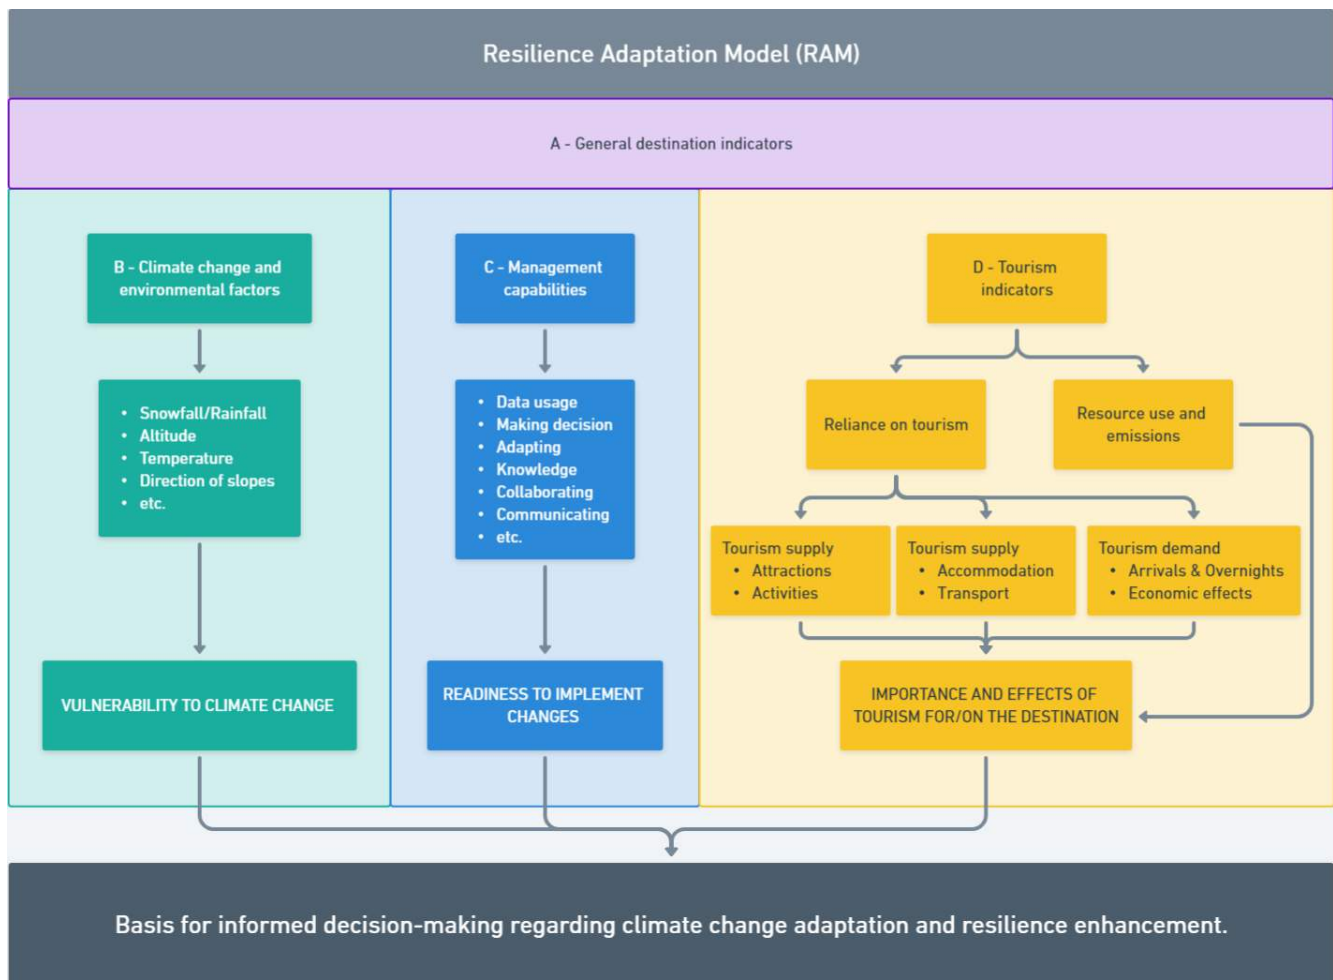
Resilience Adaptation Model (RAM)

A - General destination indicators

B - Climate change and environmental factors

- Snowfall/Rainfall
- Altitude
- Temperature
- Direction of slopes
- etc.

VULNERABILITY TO CLIMATE CHANGE

C - Management capabilities

- Data usage
- Making decision
- Adapting
- Knowledge
- Collaborating
- Communicating
- etc.

READINESS TO IMPLEMENT CHANGES

D - Tourism indicators

Reliance on tourism

Resource use and emissions

Tourism supply
- Attractions
- Activities

Tourism supply
- Accommodation
- Transport

Tourism demand
- Arrivals & Overnights
- Economic effects

IMPORTANCE AND EFFECTS OF TOURISM FOR/ON THE DESTINATION

Basis for informed decision-making regarding climate change adaptation and resilience enhancement.